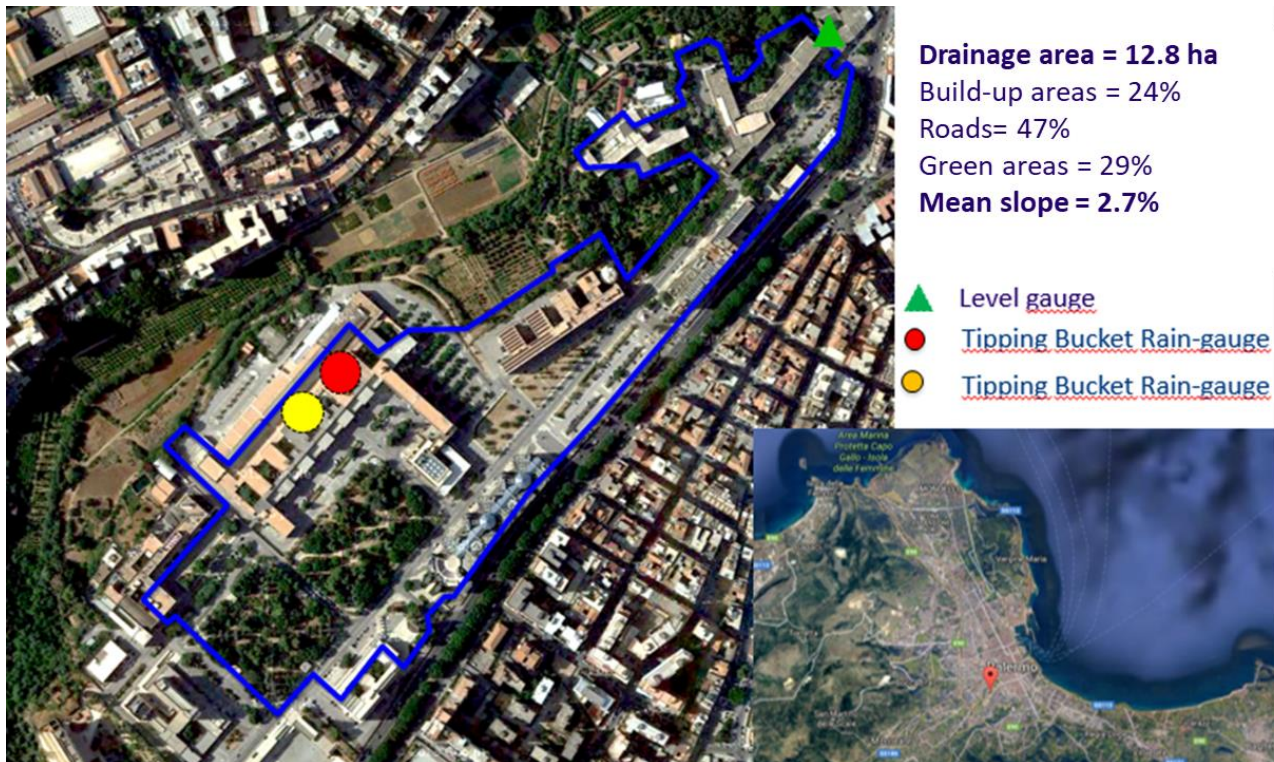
**Drainage area = 12.8 ha**
Build-up areas = 24%
Roads= 47%
Green areas = 29%
**Mean slope = 2.7%**

Level gauge
Tipping Bucket Rain-gauge
Tipping Bucket Rain-gauge

Area Marina Protetta Capo Gallo - Isola delle Femmine

Palermo